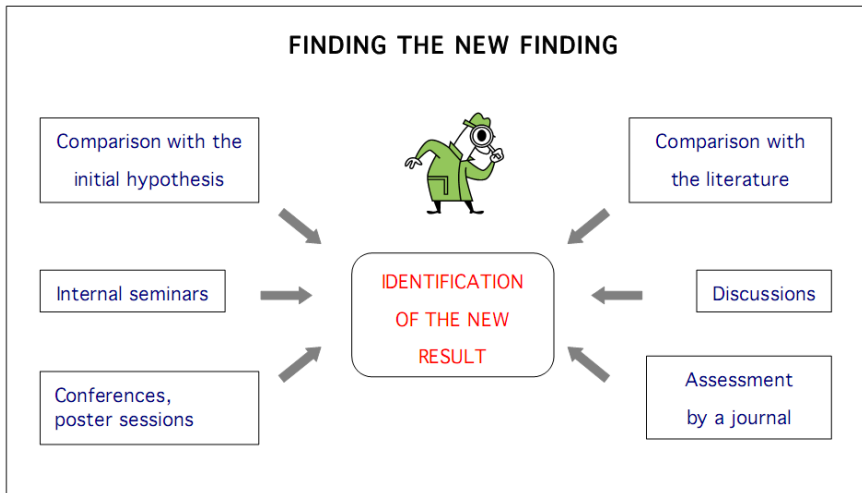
FINDING THE NEW FINDING

Comparison with the initial hypothesis

Comparison with the literature

Internal seminars

IDENTIFICATION OF THE NEW RESULT

Discussions

Conferences, poster sessions

Assessment by a journal